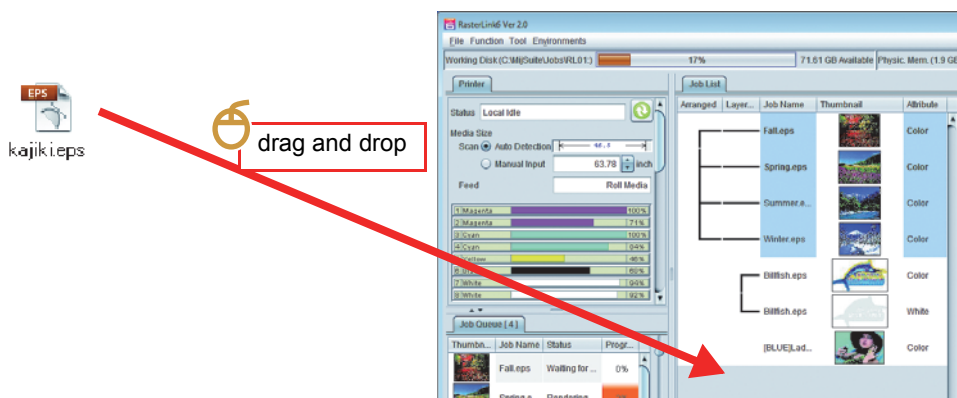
EPS

kajiki.eps

drag and drop

RasterLink6 Ver 2.0

File Function Tool Environments

Working Disk (C:\MijSuite\Jobs\RL01) 17% 71.61 GB Available Physic. Mem. (1.9 GE

Printer

Status Local Idle

Media Size

Scan Auto Detection

Manual Input 63.78 inch

Feed Roll Media

| 1 Magenta | 100% |
|---|---|
| 2 Magenta | 71% |
| 3 Cyan | 100% |
| 4 Cyan | 84% |
| 5 Yellow | 46% |
| 6 Black | 60% |
| 7 White | 96% |
| 8 White | 92% |

Job Queue [ 4 ]

| Thumbn... | Job Name | Status | Progr... |
|---|---|---|---|
| | Fall.eps | Waiting for ... | 0% |
| | Spring.e... | Rendering | |

Job List

| Arranged | Layer... | Job Name | Thumbnail | Attribute |
|---|---|---|---|---|
| | | Fall.eps | | Color |
| | | Spring.eps | | Color |
| | | Summer.e... | | Color |
| | | Winter.eps | | Color |
| | | Billfish.eps | | Color |
| | | Billfish.eps | | White |
| | | [BLUE]Lad... | | Color |